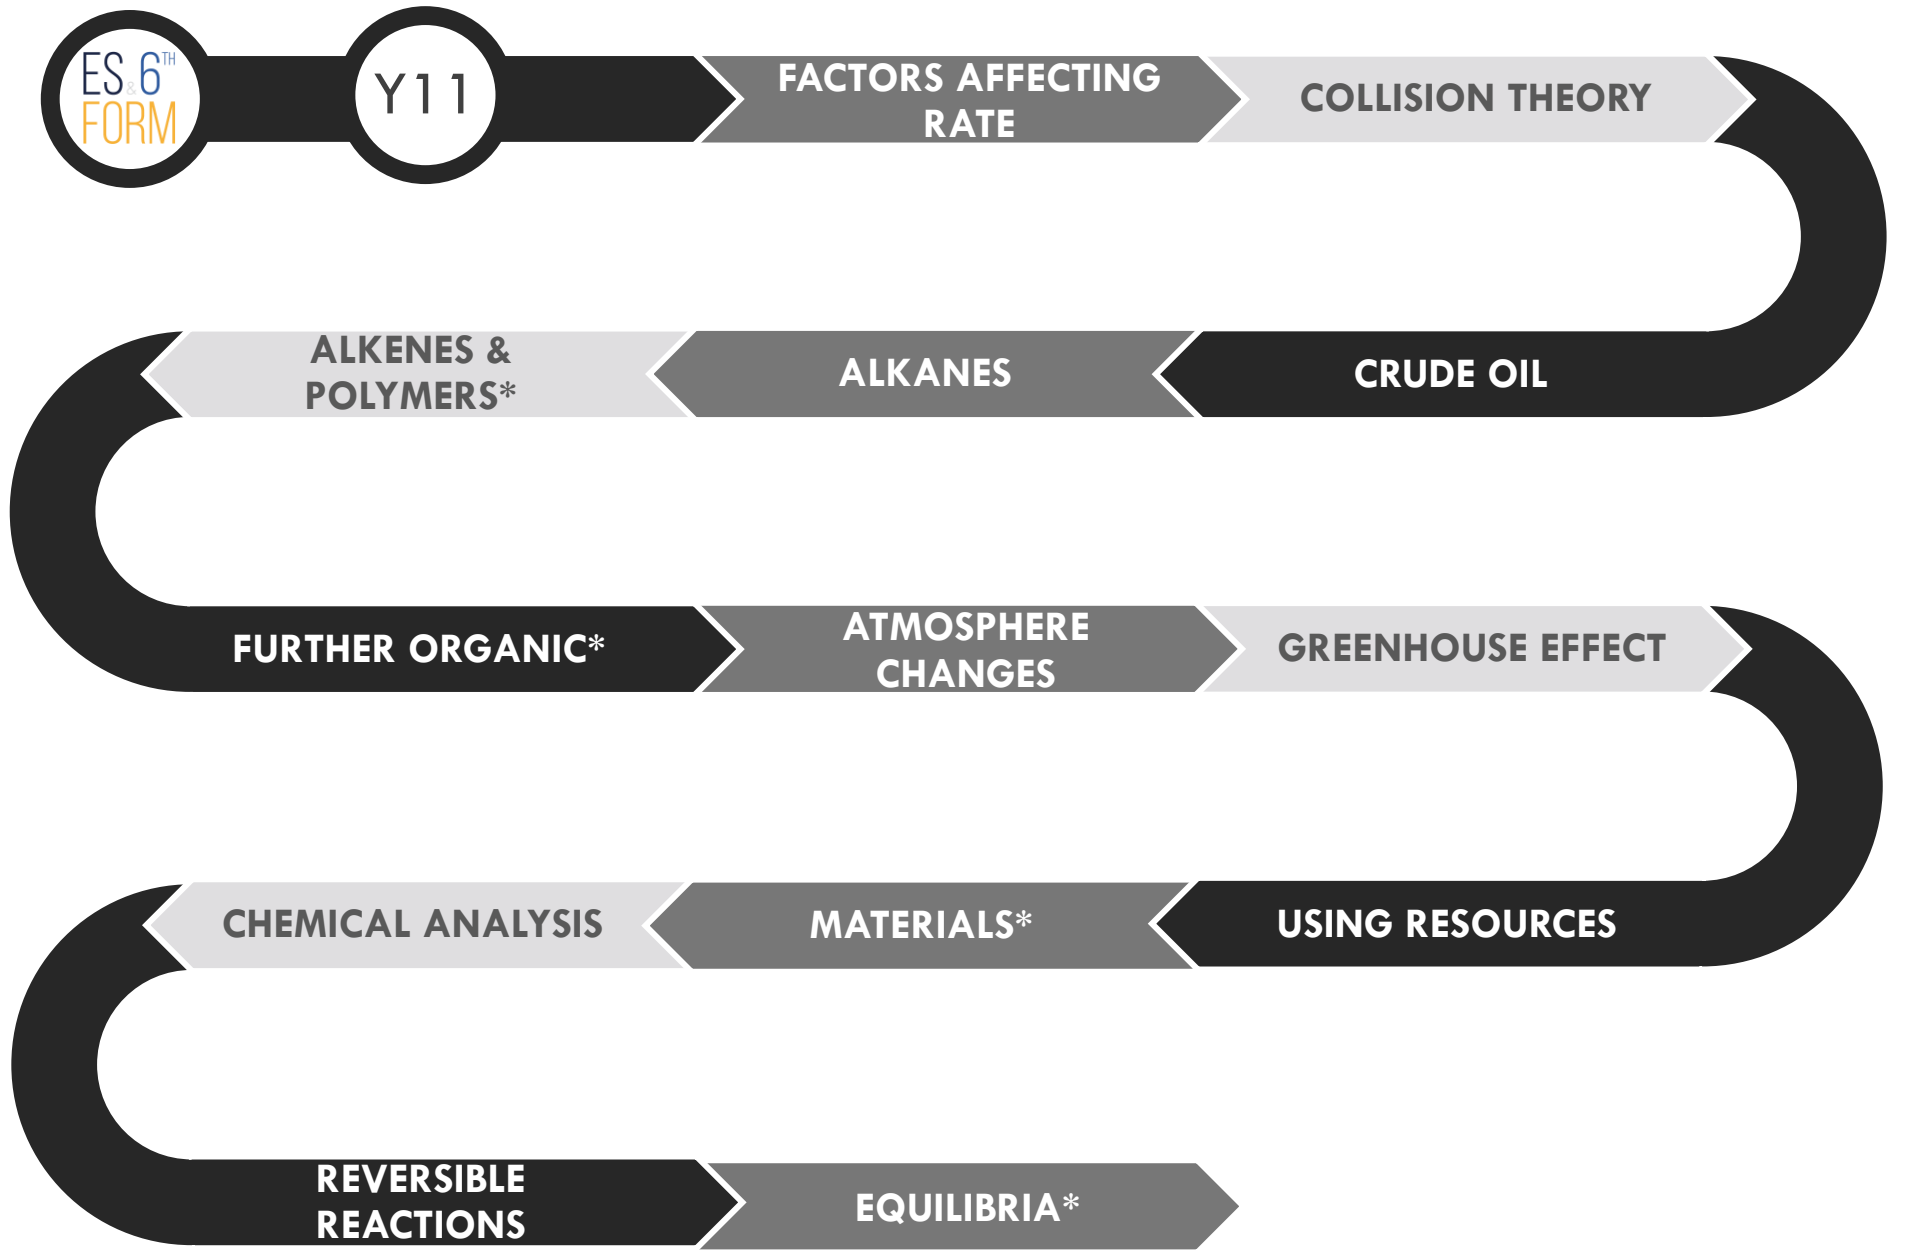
ES & 6TH FORM

Y11

FACTORS AFFECTING RATE

COLLISION THEORY

CRUDE OIL

ALKANES

ALKENES & POLYMERS*

FURTHER ORGANIC*

ATMOSPHERE CHANGES

GREENHOUSE EFFECT

USING RESOURCES

MATERIALS*

CHEMICAL ANALYSIS

REVERSIBLE REACTIONS

EQUILIBRIA*